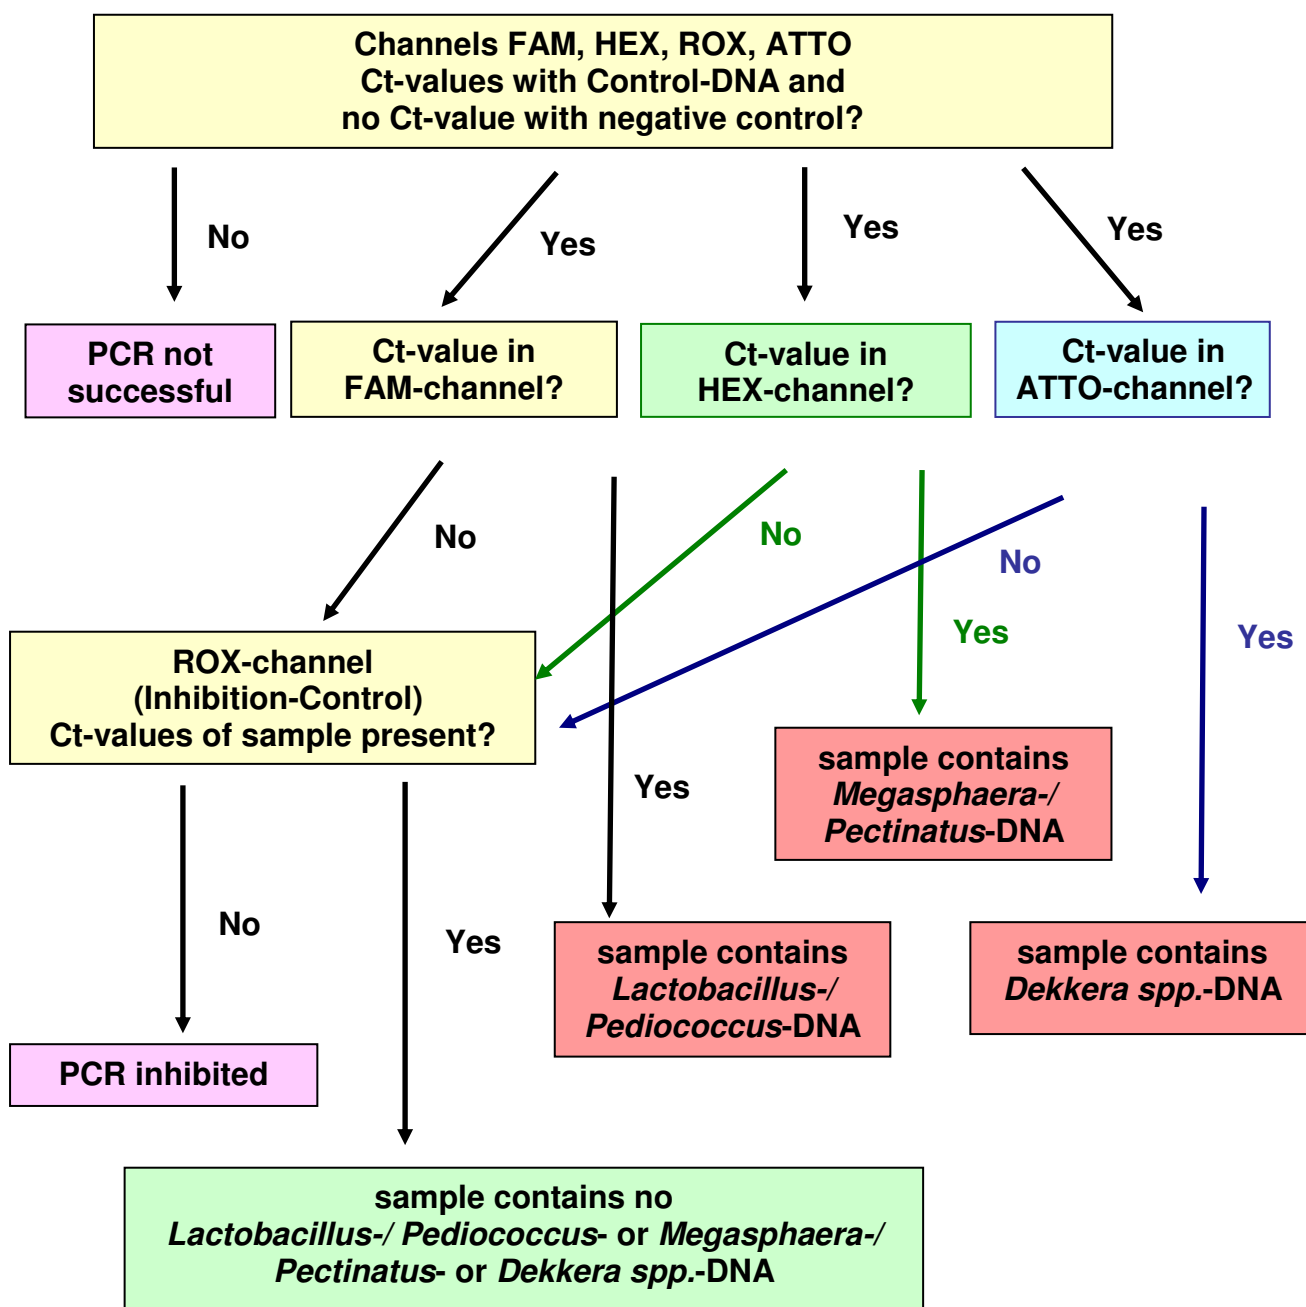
Channels FAM, HEX, ROX, ATTO
Ct-values with Control-DNA and
no Ct-value with negative control?

No

Yes

Yes

Yes

PCR not successful

Ct-value in FAM-channel?

Ct-value in HEX-channel?

Ct-value in ATTO-channel?

No

No

No

Yes

Yes

ROX-channel
(Inhibition-Control)
Ct-values of sample present?

Yes

sample contains
*Megasphaera-/*
*Pectinatus*-DNA

No

Yes

sample contains
*Lactobacillus-/*
*Pediococcus*-DNA

sample contains
*Dekkera spp.*-DNA

PCR inhibited

sample contains no
*Lactobacillus-/ Pediococcus*- or *Megasphaera-/*
*Pectinatus*- or *Dekkera spp.*-DNA